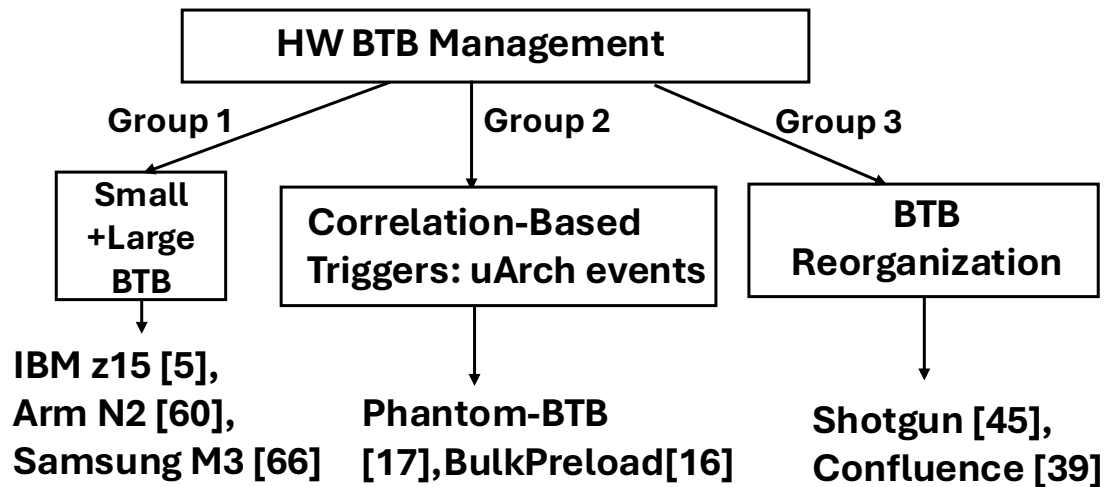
HW BTB Management

Group 1

Group 2

Group 3

Small +Large BTB

Correlation-Based Triggers: uArch events

BTB Reorganization

IBM z15 [5], Arm N2 [60], Samsung M3 [66]

Phantom-BTB [17],BulkPreload[16]

Shotgun [45], Confluence [39]